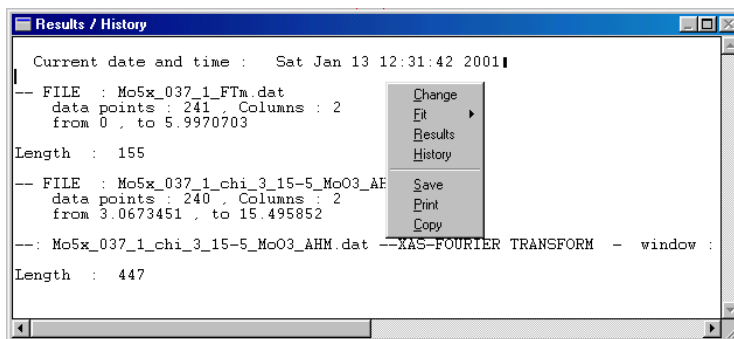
Results / History

Current date and time : Sat Jan 13 12:31:42 2001

-- FILE : Mo5x_037_1_FTm.dat
data points : 241 , Columns : 2
from 0 , to 5.9970703

Length : 155

-- FILE : Mo5x_037_1_chi_3_15-5_MoO3_AH
data points : 240 , Columns : 2
from 3.0673451 , to 15.495852

--: Mo5x_037_1_chi_3_15-5_MoO3_AHM.dat --XAS-FOURIER TRANSFORM - window :

Length : 447

Change
Fit
Results
History
Save
Print
Copy